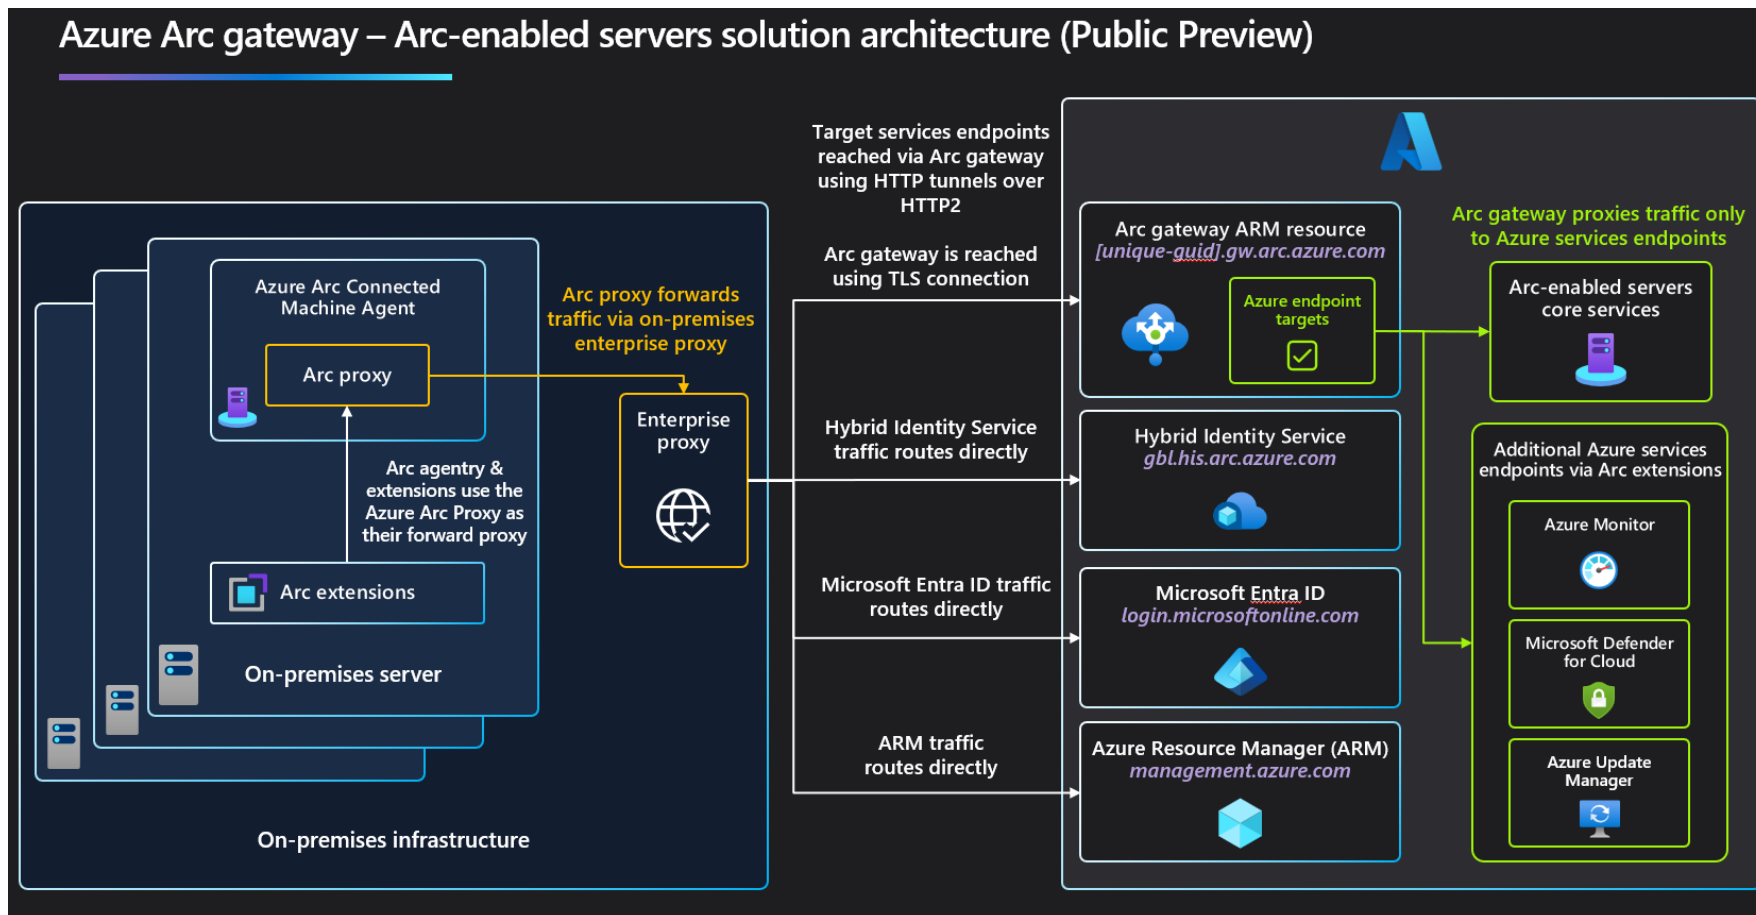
Azure Arc gateway – Arc-enabled servers solution architecture (Public Preview)

Azure Arc Connected Machine Agent

Arc proxy

Arc agentry & extensions use the Azure Arc Proxy as their forward proxy

Arc extensions

On-premises server

On-premises infrastructure

Arc proxy forwards traffic via on-premises enterprise proxy

Enterprise proxy

Target services endpoints reached via Arc gateway using HTTP tunnels over HTTP2

Arc gateway is reached using TLS connection

Hybrid Identity Service traffic routes directly

Microsoft Entra ID traffic routes directly

ARM traffic routes directly

Arc gateway ARM resource
[unique-guid].gw.arc.azure.com

Azure endpoint targets

Hybrid Identity Service
gbl.his.arc.azure.com

Microsoft Entra ID
login.microsoftonline.com

Azure Resource Manager (ARM)
management.azure.com

Arc gateway proxies traffic only to Azure services endpoints

Arc-enabled servers core services

Additional Azure services endpoints via Arc extensions

Azure Monitor

Microsoft Defender for Cloud

Azure Update Manager